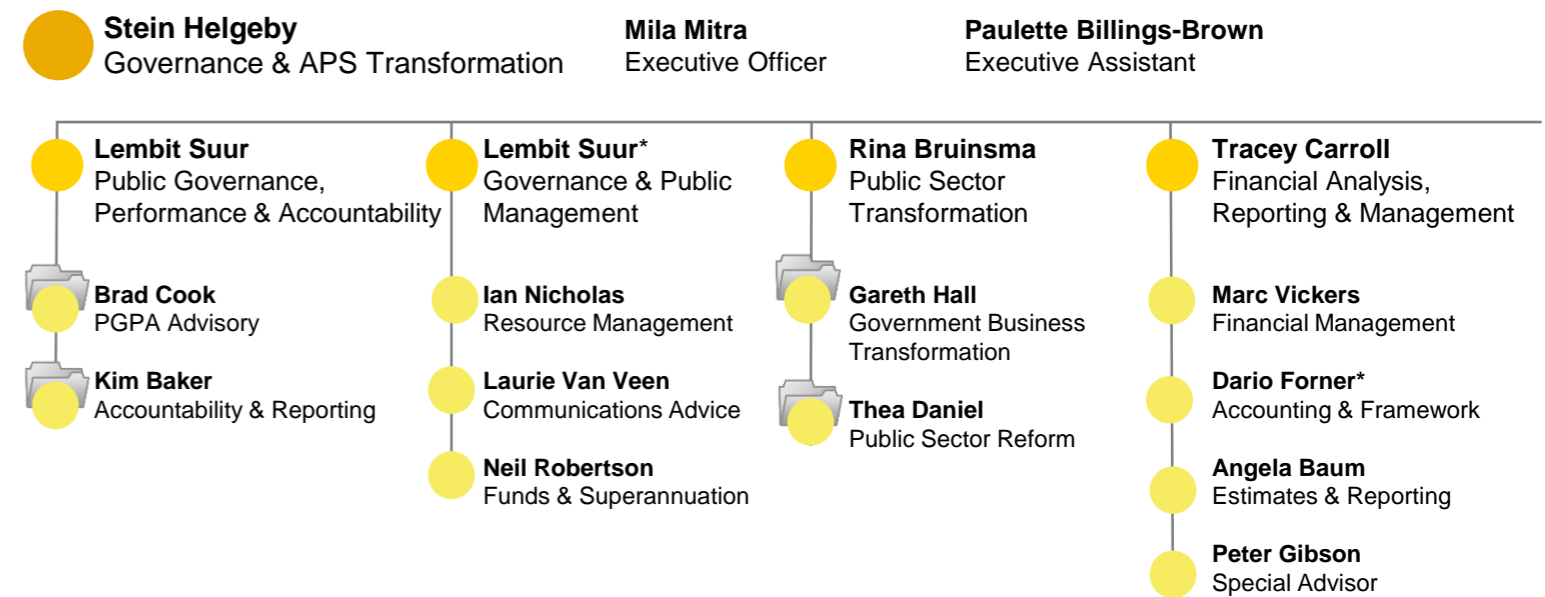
**Stein Helgeby**
Governance & APS Transformation

**Mila Mitra**
Executive Officer

**Paulette Billings-Brown**
Executive Assistant

**Lembit Suur**
Public Governance, Performance & Accountability

**Brad Cook**
PGPA Advisory

**Kim Baker**
Accountability & Reporting

**Lembit Suur***
Governance & Public Management

**Ian Nicholas**
Resource Management

**Laurie Van Veen**
Communications Advice

**Neil Robertson**
Funds & Superannuation

**Rina Bruinsma**
Public Sector Transformation

**Gareth Hall**
Government Business Transformation

**Thea Daniel**
Public Sector Reform

**Tracey Carroll**
Financial Analysis, Reporting & Management

**Marc Vickers**
Financial Management

**Dario Forner***
Accounting & Framework

**Angela Baum**
Estimates & Reporting

**Peter Gibson**
Special Advisor